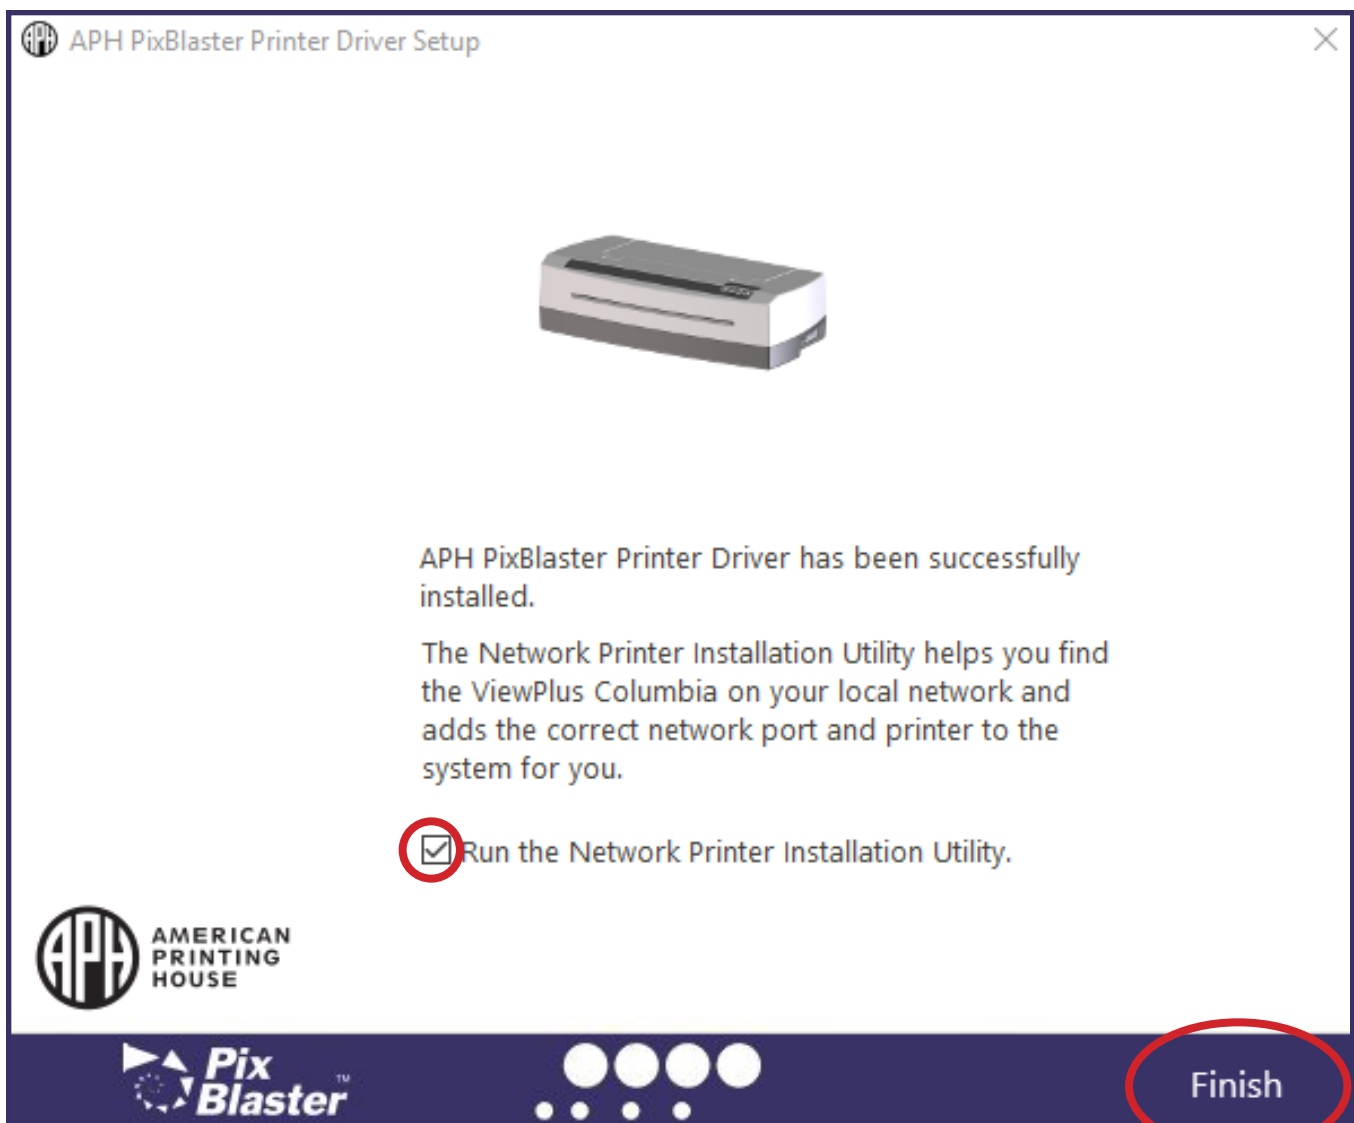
APH PixBlaster Printer Driver Setup

APH PixBlaster Printer Driver has been successfully installed.

The Network Printer Installation Utility helps you find the ViewPlus Columbia on your local network and adds the correct network port and printer to the system for you.

Run the Network Printer Installation Utility.

APH AMERICAN PRINTING HOUSE

Pix Blaster™

Finish